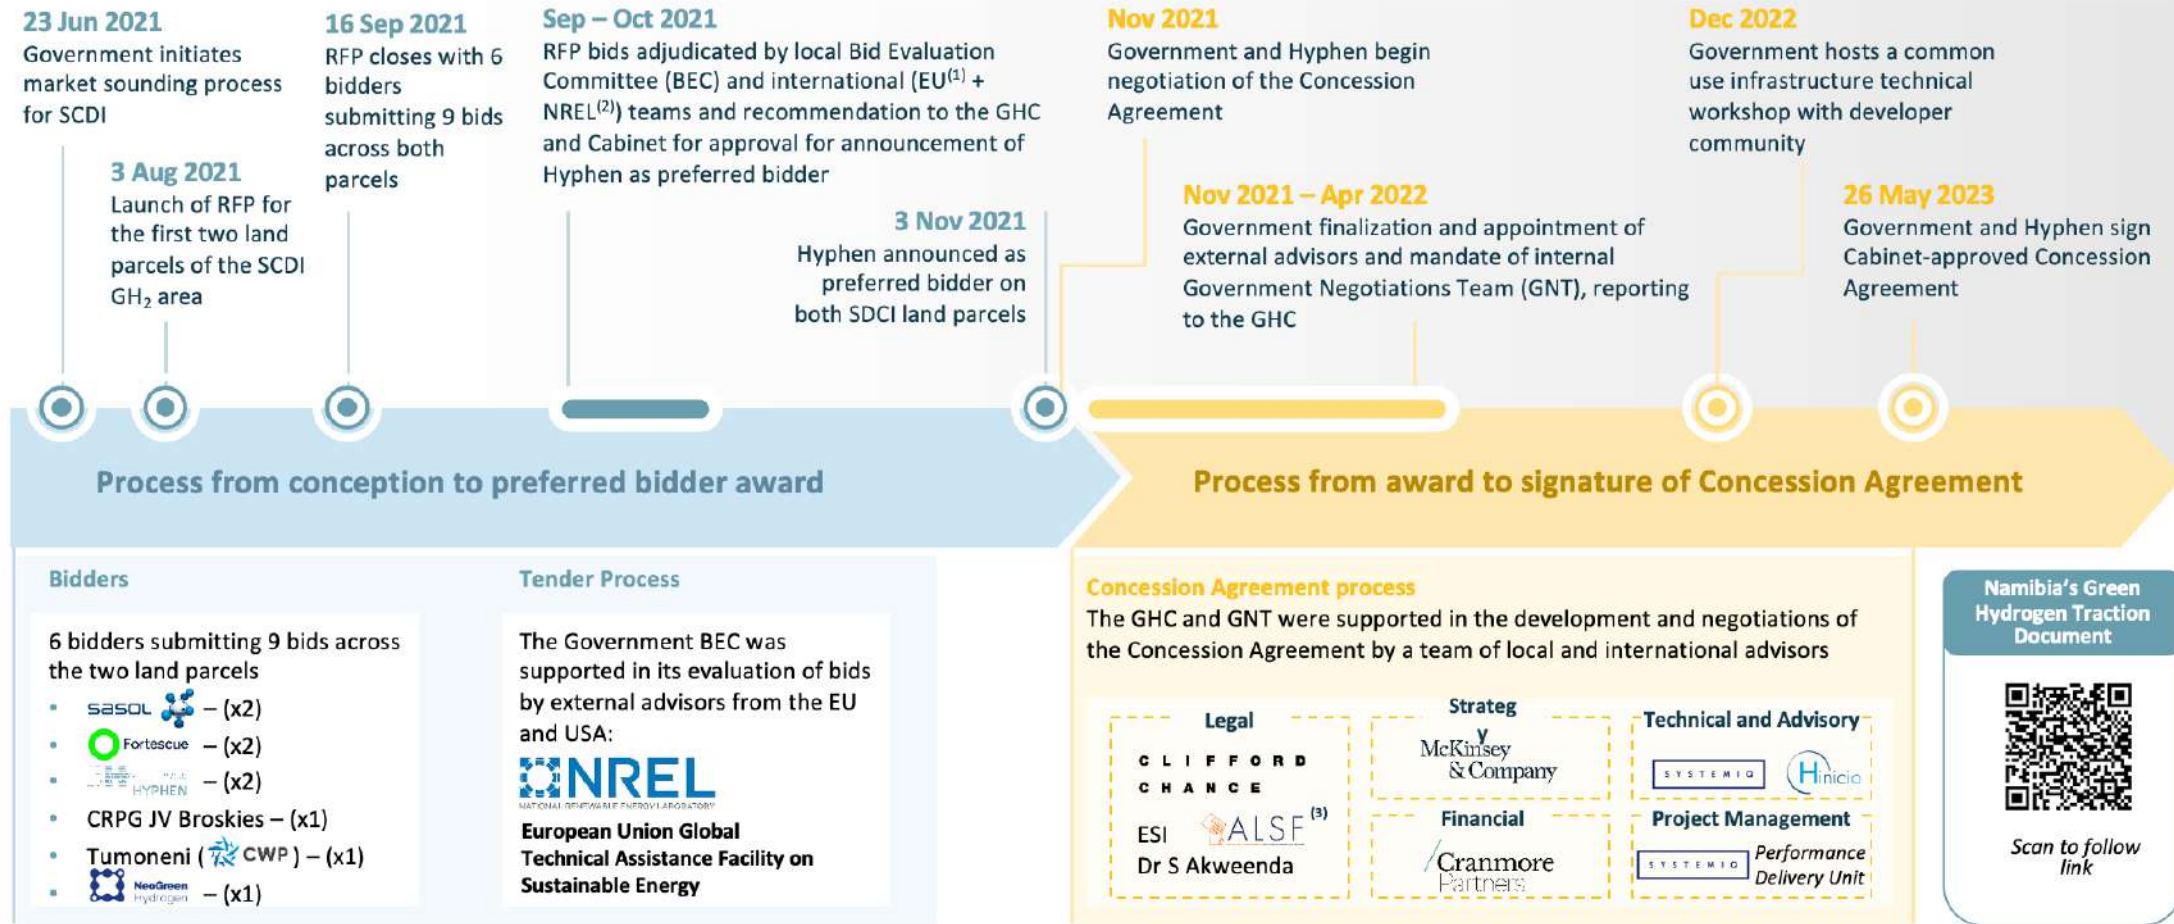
23 Jun 2021
Government initiates market sounding process for SCDI

3 Aug 2021
Launch of RFP for the first two land parcels of the SCDI $GH_2$ area

16 Sep 2021
RFP closes with 6 bidders submitting 9 bids across both parcels

Sep – Oct 2021
RFP bids adjudicated by local Bid Evaluation Committee (BEC) and international (EU$^{(1)}$ + NREL$^{(2)}$) teams and recommendation to the GHC and Cabinet for approval for announcement of Hyphen as preferred bidder

3 Nov 2021
Hyphen announced as preferred bidder on both SDCI land parcels

Nov 2021
Government and Hyphen begin negotiation of the Concession Agreement

Nov 2021 – Apr 2022
Government finalization and appointment of external advisors and mandate of internal Government Negotiations Team (GNT), reporting to the GHC

Dec 2022
Government hosts a common use infrastructure technical workshop with developer community

26 May 2023
Government and Hyphen sign Cabinet-approved Concession Agreement

Process from conception to preferred bidder award

Process from award to signature of Concession Agreement

Bidders
6 bidders submitting 9 bids across the two land parcels
• SASOL – (x2)
• Fortescue – (x2)
• HYPHEN – (x2)
• CRPG JV Broskies – (x1)
• Tumoneni ( CWP ) – (x1)
• NeoGreen Hydrogen – (x1)

Tender Process
The Government BEC was supported in its evaluation of bids by external advisors from the EU and USA:
NREL
NATIONAL RENEWABLE ENERGY LABORATORY
European Union Global Technical Assistance Facility on Sustainable Energy

Concession Agreement process
The GHC and GNT were supported in the development and negotiations of the Concession Agreement by a team of local and international advisors

Legal
CLIFFORD CHANCE
ESI
ALSF$^{(3)}$
Dr S Akweenda

Strategy
McKinsey & Company

Financial
Cranmore Partners

Technical and Advisory
SYSTEMIQ
Hinicio

Project Management
SYSTEMIQ
Performance Delivery Unit

Namibia's Green Hydrogen Traction Document
Scan to follow link